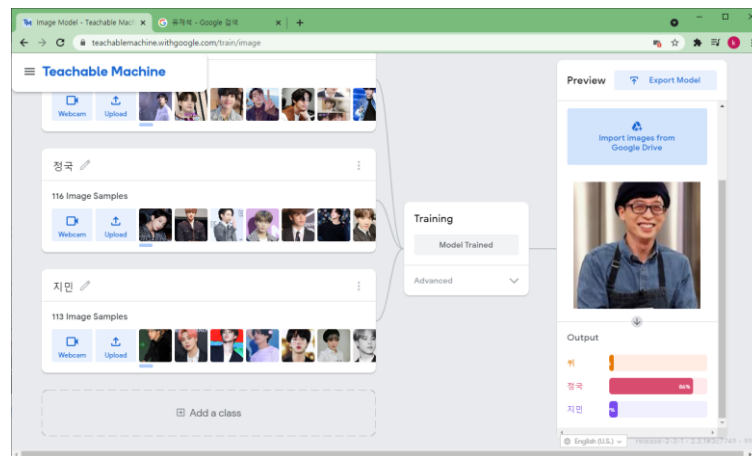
Image Model - Teachable Machi ×
유재석 - Google 검색 ×
+
teachablemachine.withgoogle.com/train/image

Teachable Machine

Webcam
Upload

정국

116 Image Samples

Webcam
Upload

지민

113 Image Samples

Webcam
Upload

Add a class

Training

Model Trained

Advanced

Preview

Export Model

Import images from Google Drive

Output

뷔

정국
96%

지민
%

English (U.S.)
release-2-3-1 | 2.3.1